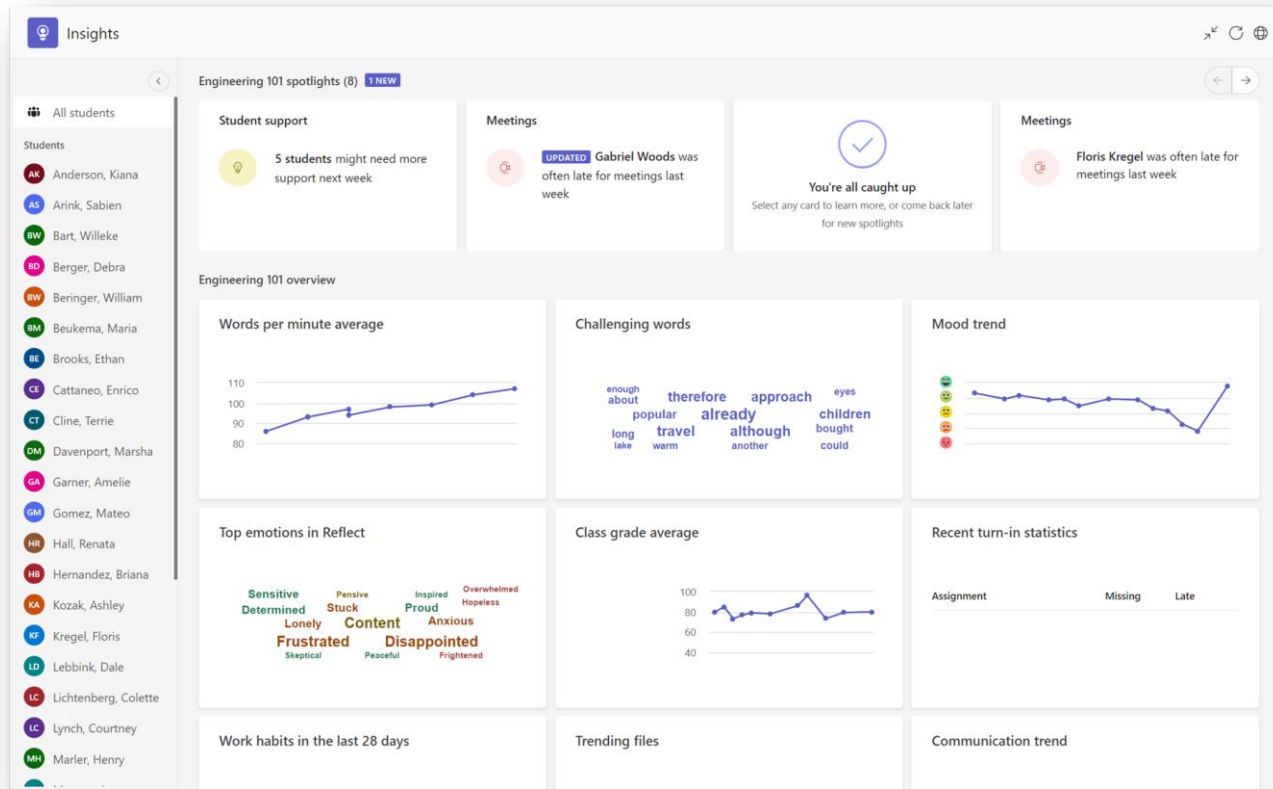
Insights

All students

Students

AK Anderson, Kiana
AS Arink, Sabien
BW Bart, Willeke
BD Berger, Debra
BW Beringer, William
BM Beukema, Maria
BE Brooks, Ethan
CE Cattaneo, Enrico
CT Cline, Terrie
DM Davenport, Marsha
GA Garner, Amelie
GM Gomez, Mateo
HR Hall, Renata
HB Hernandez, Briana
KA Kozak, Ashley
KF Kregel, Floris
LD Lebbink, Dale
LC Lichtenberg, Colette
LC Lynch, Courtney
MH Marler, Henry

Engineering 101 spotlights (8) 1 NEW

Student support
5 students might need more support next week

Meetings
UPDATED Gabriel Woods was often late for meetings last week

You're all caught up
Select any card to learn more, or come back later for new spotlights

Meetings
Floris Kregel was often late for meetings last week

Engineering 101 overview

Words per minute average
110
100
90
80

Challenging words
enough about therefore approach eyes popular already children long travel although bought lake warm another could

Mood trend

Top emotions in Reflect
Sensitive Pensive Inspired Overwhelmed Hopeless Determined Stuck Proud Lonely Content Anxious Frustrated Disappointed Skeptical Peaceful Frightened

Class grade average
100
80
60
40

Recent turn-in statistics
| Assignment | Missing | Late |
|---|---|---|

Work habits in the last 28 days

Trending files

Communication trend